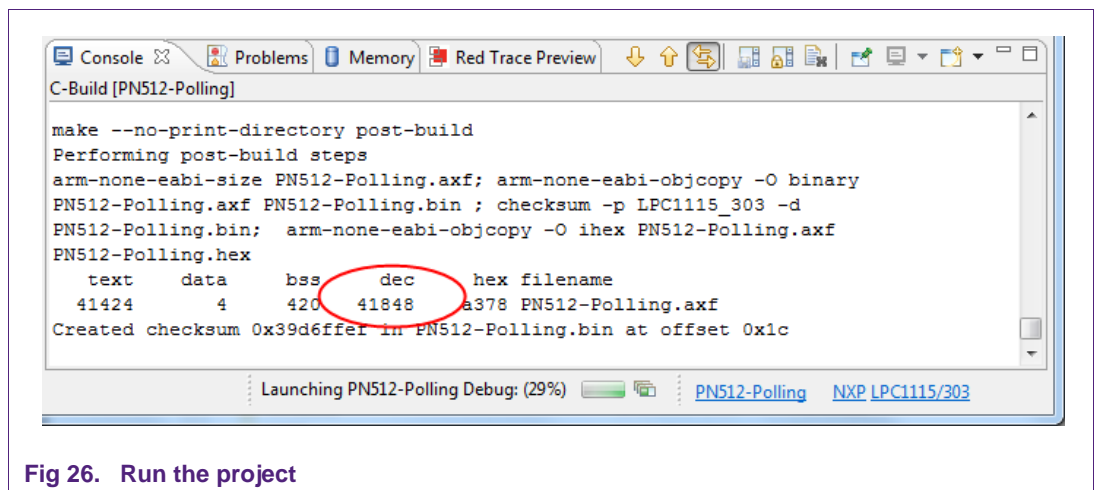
Console ☒ Problems Memory Red Trace Preview

C-Build [PN512-Polling]

make --no-print-directory post-build
Performing post-build steps
arm-none-eabi-size PN512-Polling.axf; arm-none-eabi-objcopy -O binary PN512-Polling.axf PN512-Polling.bin ; checksum -p LPC1115_303 -d PN512-Polling.bin; arm-none-eabi-objcopy -O ihex PN512-Polling.axf PN512-Polling.hex

| text | data | bss | dec | hex | filename |
|---|---|---|---|---|---|
| 41424 | 4 | 420 | 41848 | a378 | PN512-Polling.axf |

Created checksum 0x39d6ffef in PN512-Polling.bin at offset 0x1c

Launching PN512-Polling Debug: (29%) PN512-Polling NXP LPC1115/303

Fig 26. Run the project